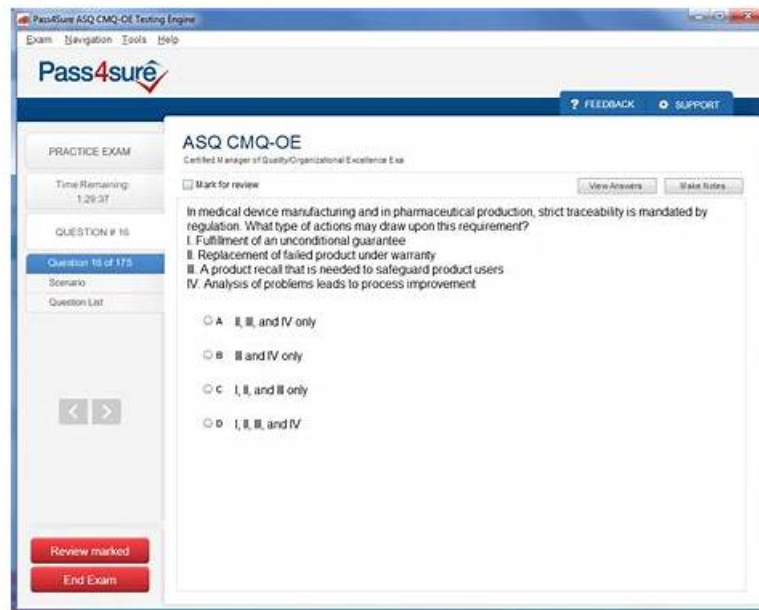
Pass4Sure ASQ CMQ-OE Testing Engine

Exam Navigation Tools Help

Pass4sure

? FEEDBACK ⚙ SUPPORT

PRACTICE EXAM

Time Remaining: 1:29:37

QUESTION # 16

Question 16 of 175

Scenario

Question List

ASQ CMQ-OE

Certified Manager of Quality/Organizational Excellence Exa

Mark for review

View Answers Make Notes

In medical device manufacturing and in pharmaceutical production, strict traceability is mandated by regulation. What type of actions may draw upon this requirement?
I. Fulfillment of an unconditional guarantee
II. Replacement of failed product under warranty
III. A product recall that is needed to safeguard product users
IV. Analysis of problems leads to process improvement

A II, III, and IV only

B III and IV only

C I, II, and III only

D I, II, III, and IV

Review marked

End Exam